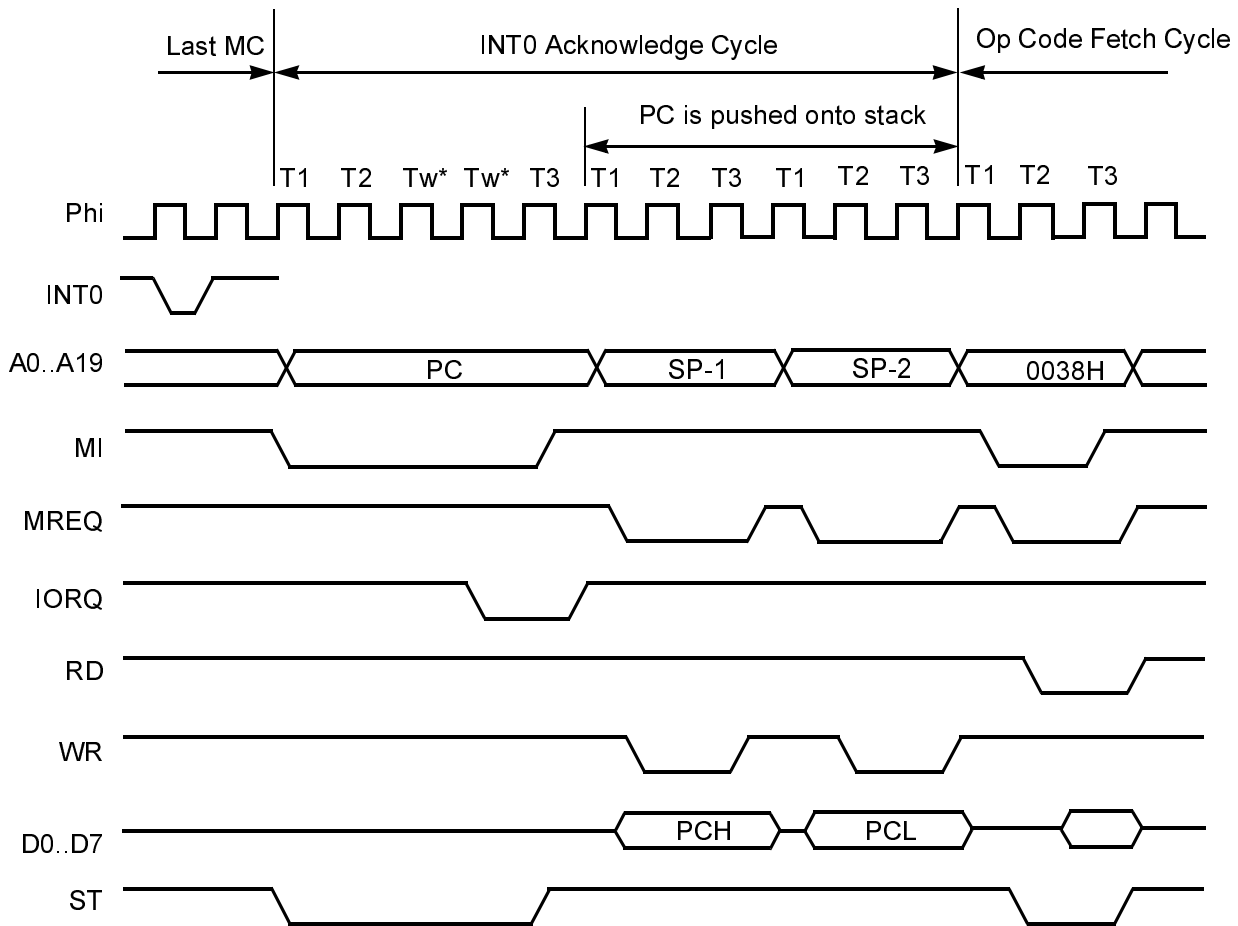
Last MC

INT0 Acknowledge Cycle

Op Code Fetch Cycle

PC is pushed onto stack

T1 T2 Tw* Tw* T3 T1 T2 T3 T1 T2 T3 T1 T2 T3

Phi

INT0

A0..A19

PC

SP-1

SP-2

0038H

MI

MREQ

IORQ

RD

WR

D0..D7

PCH

PCL

ST